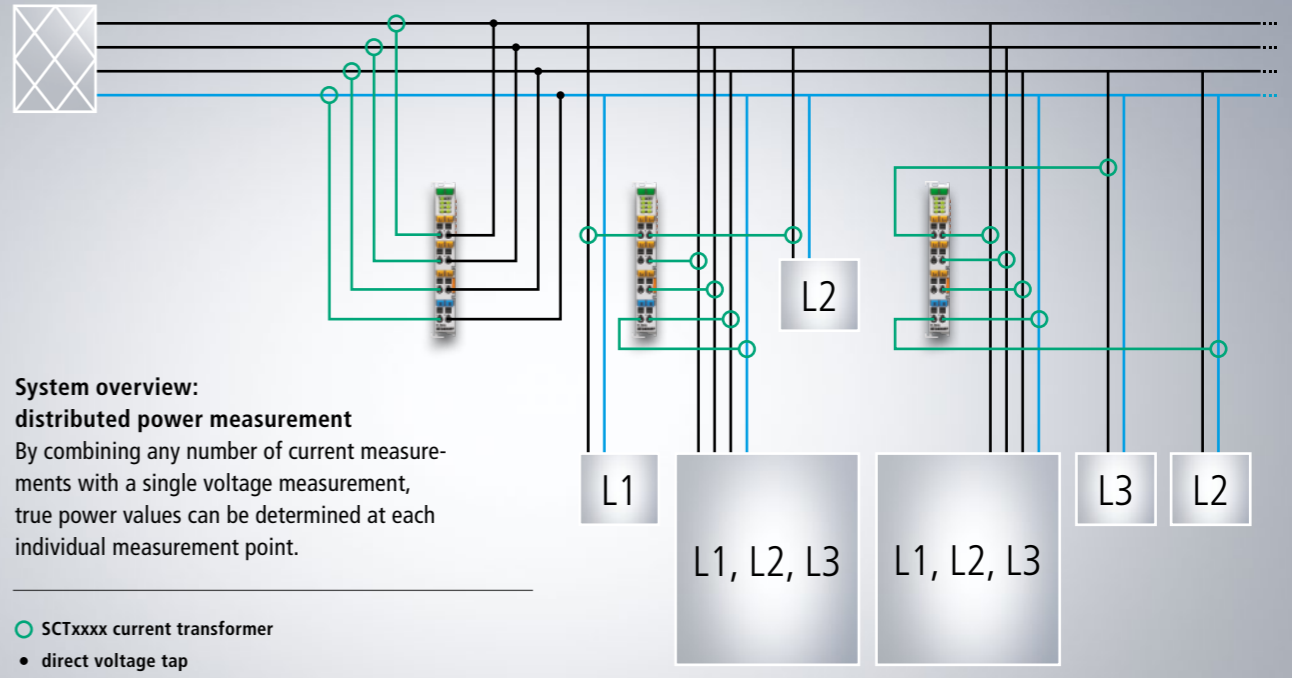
L2

System overview:
distributed power measurement
By combining any number of current measurements with a single voltage measurement, true power values can be determined at each individual measurement point.

L1

L1, L2, L3

L1, L2, L3

L3

L2

SCTxxxx current transformer
direct voltage tap